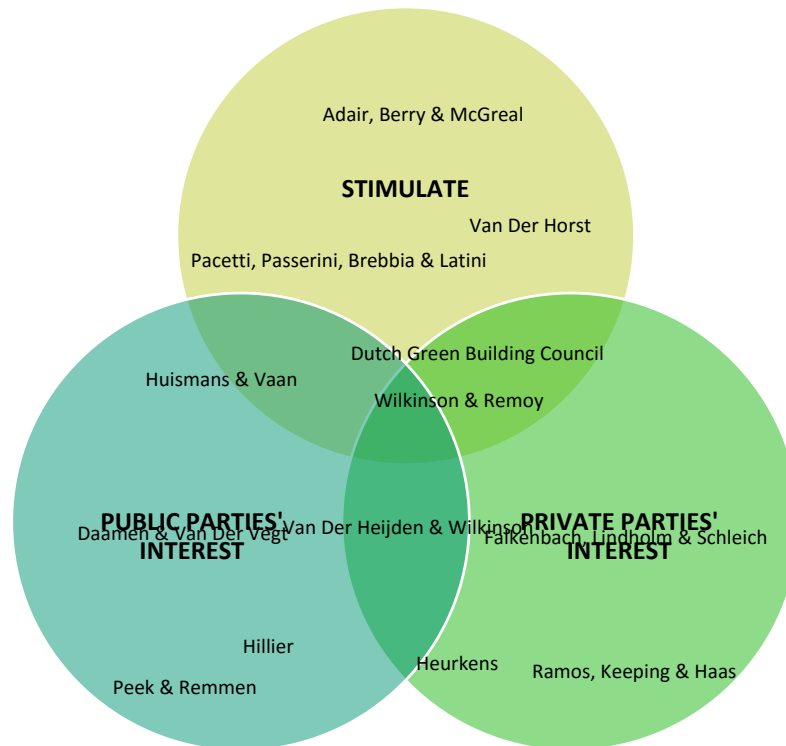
Adair, Berry & McGreal

STIMULATE

Van Der Horst

Pacetti, Passerini, Brebbia & Latini

Dutch Green Building Council

Huismans & Vaan

Wilkinson & Remoy

PUBLIC PARTIES' INTEREST

Daamen & Van Der Vegt

Van Der Heijden & Wilkinson

PRIVATE PARTIES' INTEREST

Falkenbach, Lindholm & Schleich

Hillier

Peek & Remmen

Heurkens

Ramos, Keeping & Haas